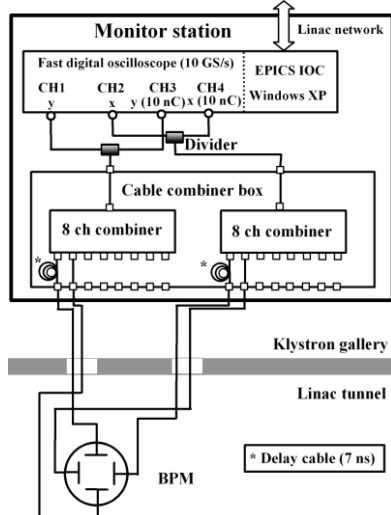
Monitor station

Linac network

Fast digital oscilloscope (10 GS/s)

CH1
y

CH2
x

CH3
y (10 nC)

CH4
x (10 nC)

EPICS IOC
Windows XP

Divider

Cable combiner box

8 ch combiner

8 ch combiner

*

*

Klystron gallery

Linac tunnel

* Delay cable (7 ns)

BPM